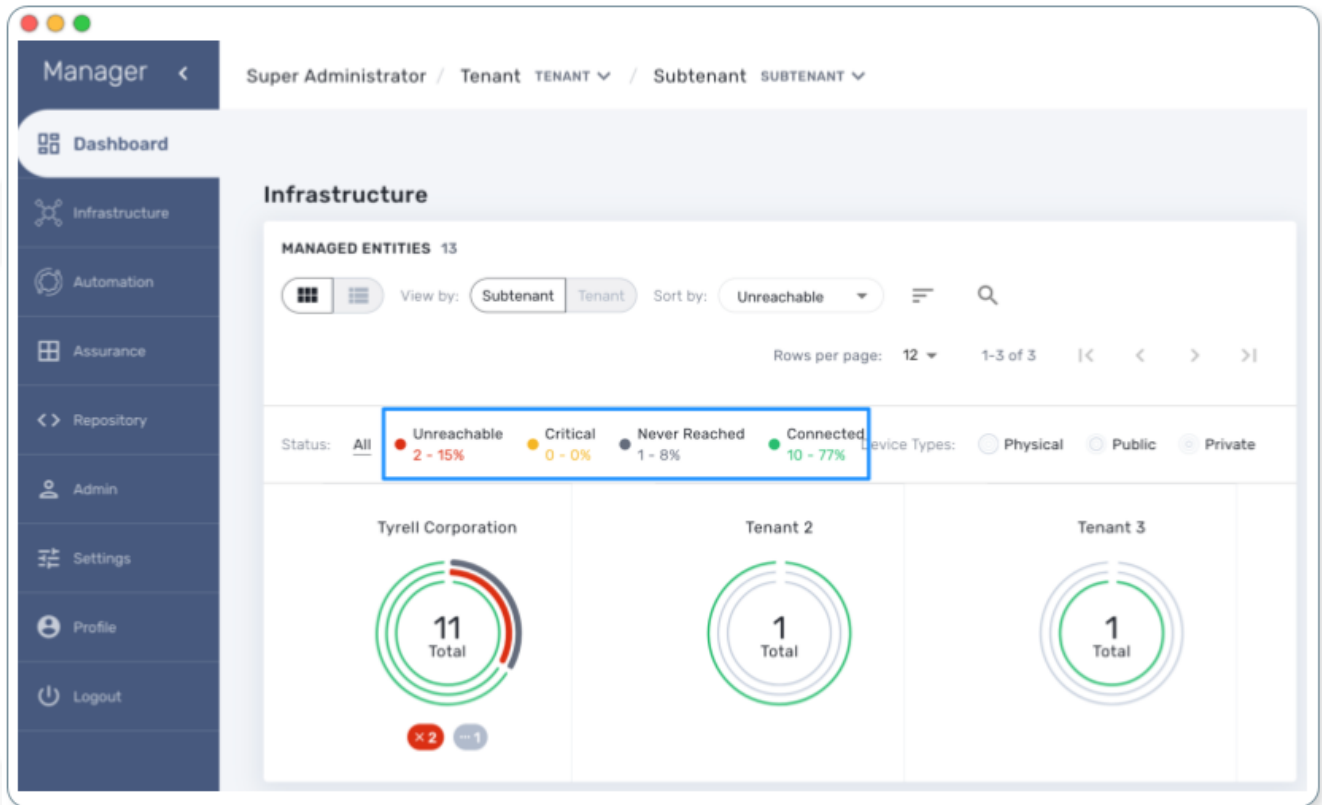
Manager

Dashboard

Infrastructure

Automation

Assurance

Repository

Admin

Settings

Profile

Logout

Super Administrator / Tenant TENANT / Subtenant SUBTENANT

Infrastructure

MANAGED ENTITIES 13

View by: Subtenant Tenant Sort by: Unreachable

Rows per page: 12 1-3 of 3

Status: All Unreachable 2 - 15% Critical 0 - 0% Never Reached 1 - 8% Connected 10 - 77% Device Types: Physical Public Private

Tyrell Corporation

11 Total

×2 ⋯1

Tenant 2

1 Total

Tenant 3

1 Total